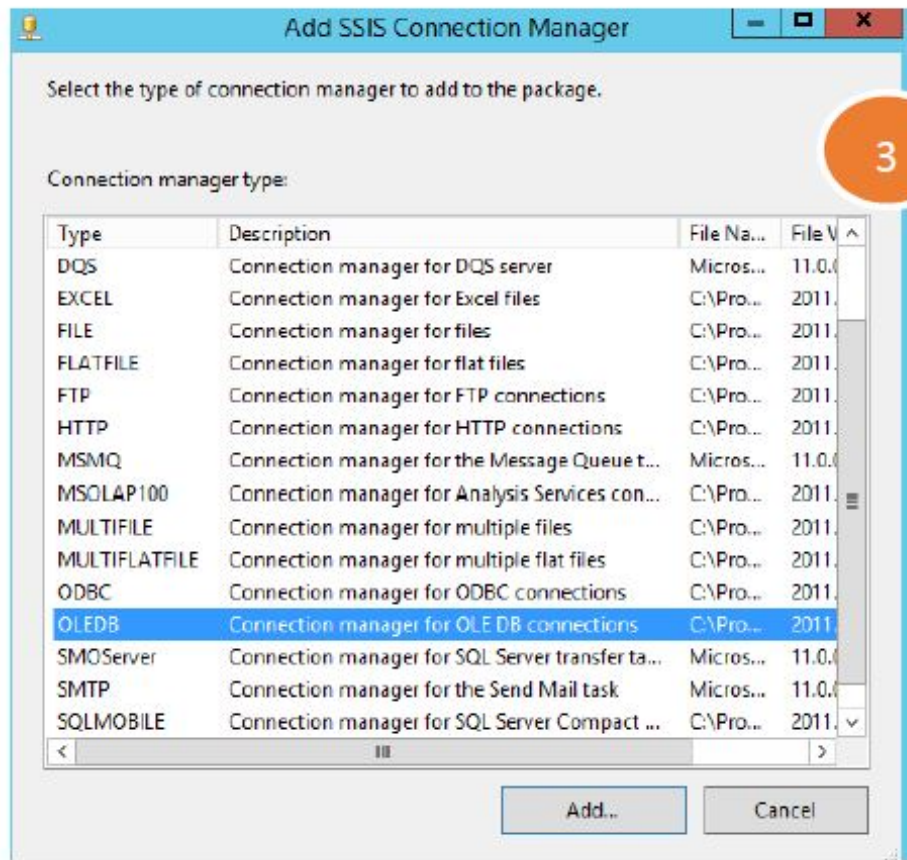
Add SSIS Connection Manager

Select the type of connection manager to add to the package.

3

Connection manager type:

| Type | Description | File Na... | File V |
|---|---|---|---|
| DQS | Connection manager for DQS server | Micros... | 11.0.( |
| EXCEL | Connection manager for Excel files | C:\Pro... | 2011. |
| FILE | Connection manager for files | C:\Pro... | 2011. |
| FLATFILE | Connection manager for flat files | C:\Pro... | 2011. |
| FTP | Connection manager for FTP connections | C:\Pro... | 2011. |
| HTTP | Connection manager for HTTP connections | C:\Pro... | 2011. |
| MSMQ | Connection manager for the Message Queue t... | Micros... | 11.0.( |
| MSOLAP100 | Connection manager for Analysis Services con... | C:\Pro... | 2011. |
| MULTIFILE | Connection manager for multiple files | C:\Pro... | 2011. |
| MULTIFLATFILE | Connection manager for multiple flat files | C:\Pro... | 2011. |
| ODBC | Connection manager for ODBC connections | C:\Pro... | 2011. |
| OLEDB | Connection manager for OLE DB connections | C:\Pro... | 2011. |
| SMOServer | Connection manager for SQL Server transfer ta... | Micros... | 11.0.( |
| SMTP | Connection manager for the Send Mail task | Micros... | 11.0.( |
| SQLMOBILE | Connection manager for SQL Server Compact ... | C:\Pro... | 2011. |

Add... Cancel